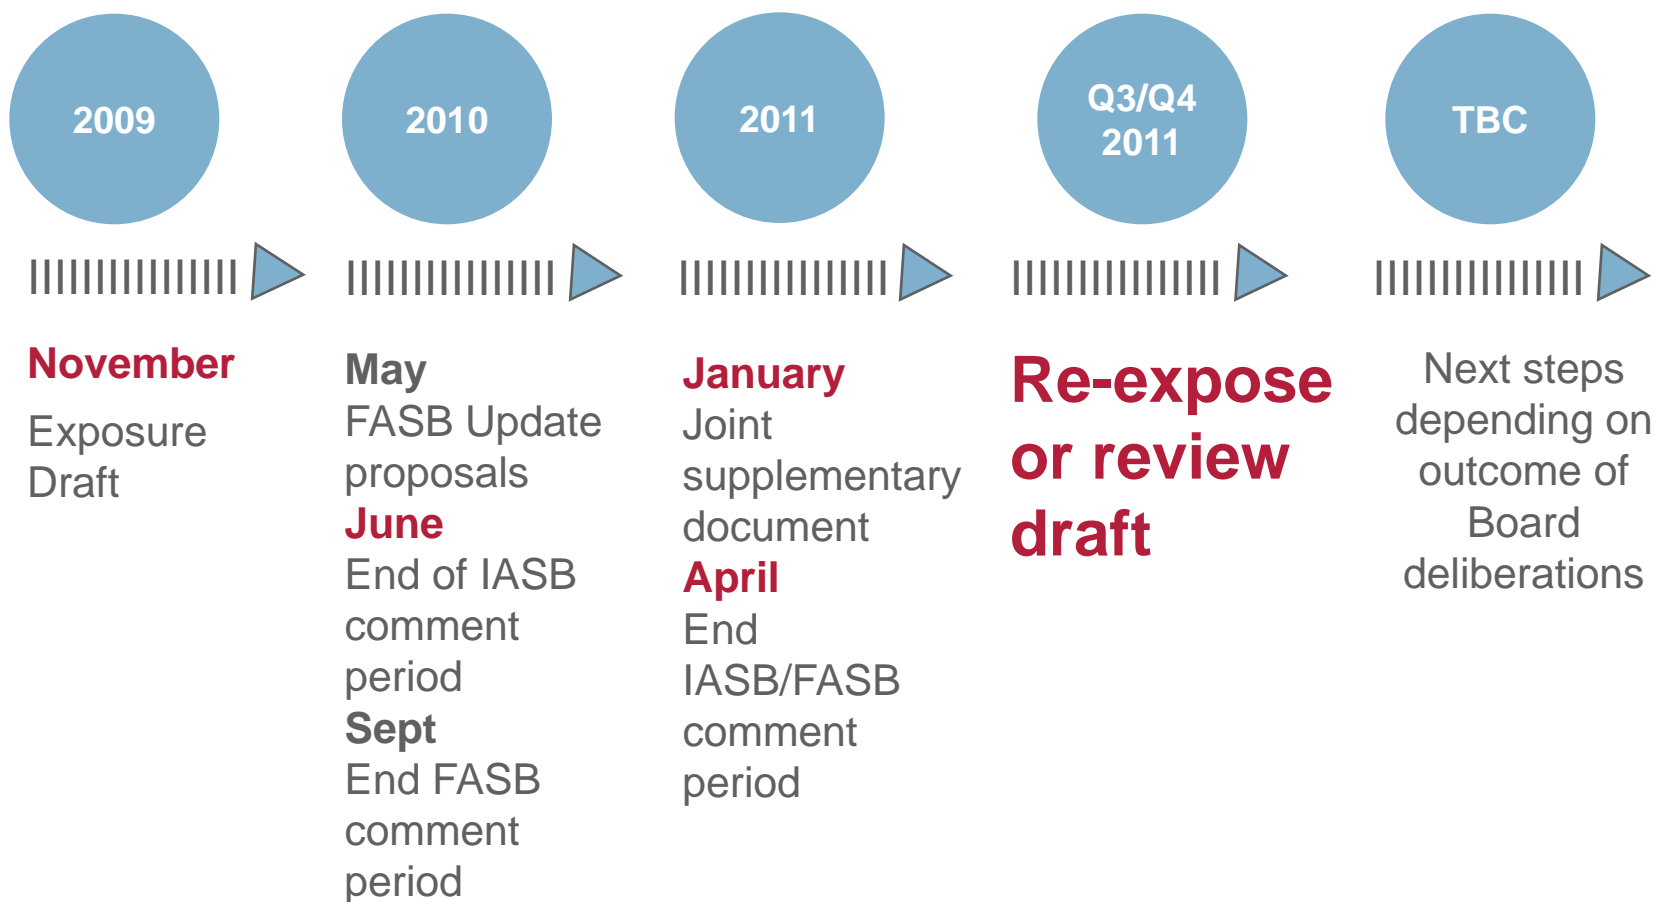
2009

November

Exposure Draft

2010

May
FASB Update proposals
June
End of IASB comment period
Sept
End FASB comment period

2011

January
Joint supplementary document
April
End IASB/FASB comment period

Q3/Q4 2011

Re-expose or review draft

TBC

Next steps depending on outcome of Board deliberations